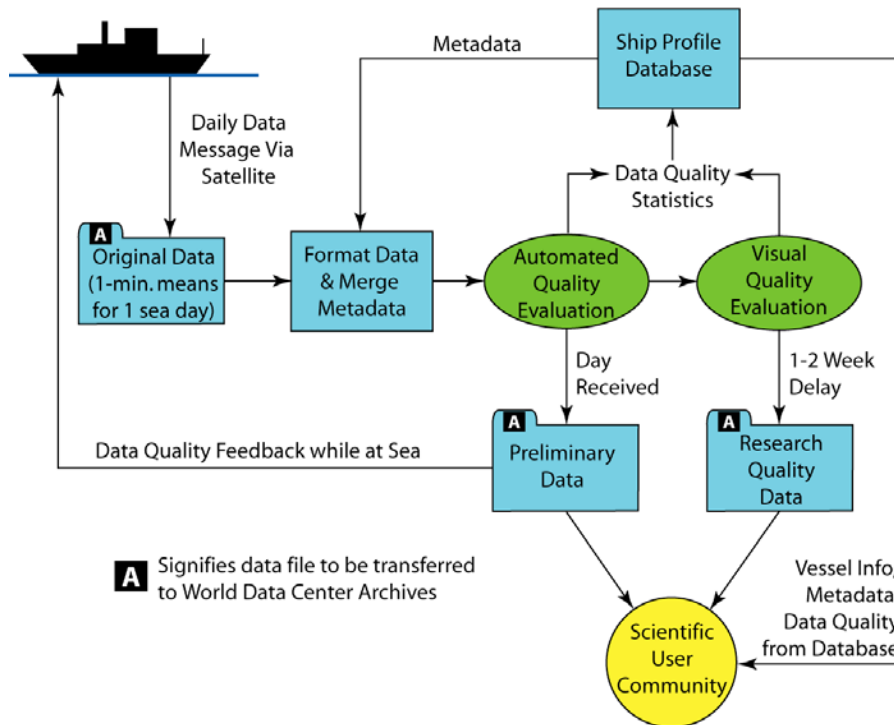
Metadata

Ship Profile Database

Daily Data Message Via Satellite

Data Quality Statistics

A Original Data (1-min. means for 1 sea day)

Format Data & Merge Metadata

Automated Quality Evaluation

Visual Quality Evaluation

Day Received

1-2 Week Delay

Data Quality Feedback while at Sea

A Preliminary Data

A Research Quality Data

A Signifies data file to be transferred to World Data Center Archives

Vessel Info, Metadata, Data Quality from Database

Scientific User Community